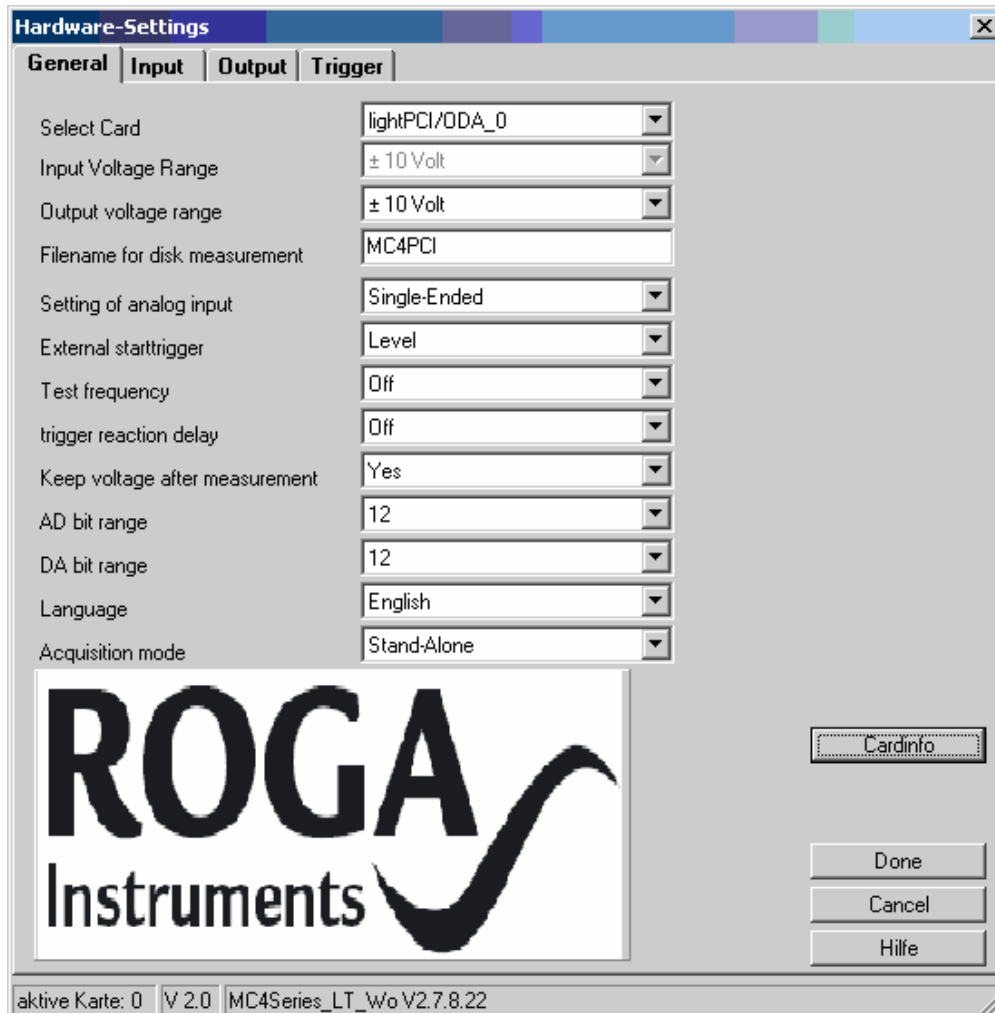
Hardware-Settings

General | Input | Output | Trigger

Select Card | lightPCI/ODA_0
Input Voltage Range | ± 10 Volt
Output voltage range | ± 10 Volt
Filename for disk measurement | MC4PCI
Setting of analog input | Single-Ended
External starttrigger | Level
Test frequency | Off
trigger reaction delay | Off
Keep voltage after measurement | Yes
AD bit range | 12
DA bit range | 12
Language | English
Acquisition mode | Stand-Alone

ROGA Instruments

Cardinfo

Done
Cancel
Hilfe

aktive Karte: 0 | V 2.0 | MC4Series_LT_Wo V2.7.8.22